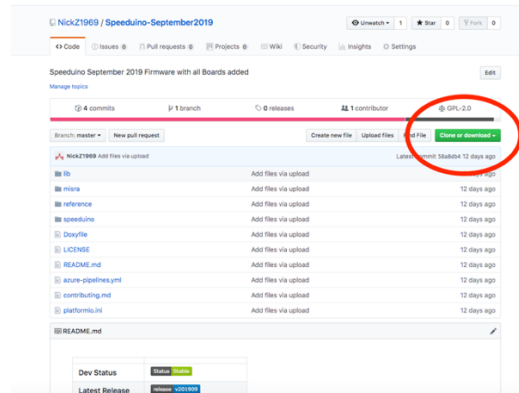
NickZ1969 / Speeduino-September2019

Unwatch 1 Star 0 Fork 0

Code Issues 0 Pull requests 0 Projects 0 Wiki Security Insights Settings

Speeduino September 2019 Firmware with all Boards added

Edit

Manage topics

4 commits 1 branch 0 releases 1 contributor GPL-2.0

Branch: master New pull request Create new file Upload files Find File Clone or download

NickZ1969 Add files via upload Latest commit 58a8db4 12 days ago

| | | |
|---|---|---|
| lib | Add files via upload | 12 days ago |
| misra | Add files via upload | 12 days ago |
| reference | Add files via upload | 12 days ago |
| speeduino | Add files via upload | 12 days ago |
| Doxyfile | Add files via upload | 12 days ago |
| LICENSE | Add files via upload | 12 days ago |
| README.md | Add files via upload | 12 days ago |
| azure-pipelines.yml | Add files via upload | 12 days ago |
| contributing.md | Add files via upload | 12 days ago |
| platformio.ini | Add files via upload | 12 days ago |

README.md

| | |
|---|---|
| Dev Status | Status Stable |
| Latest Release | release v201909 |